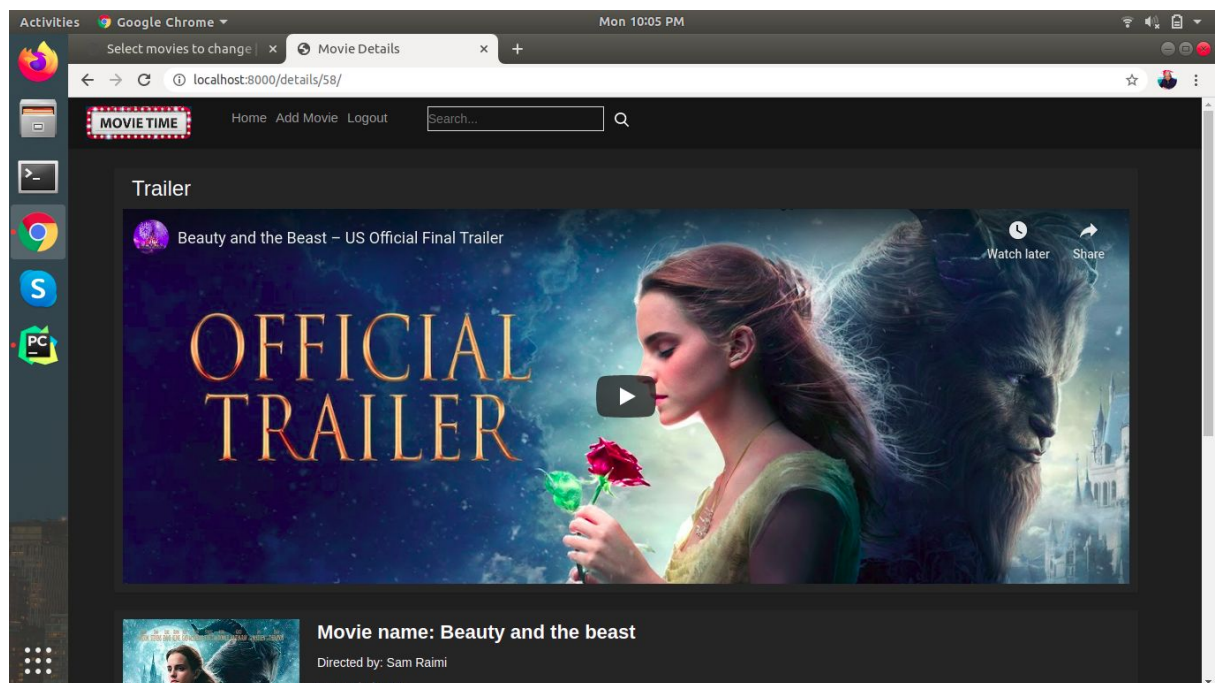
Activities Google Chrome ▾ Mon 10:05 PM

Select movies to change | × Movie Details ×

localhost:8000/details/58/

MOVIE TIME

Home Add Movie Logout

Search...

Trailer

Beauty and the Beast – US Official Final Trailer

Watch later

Share

OFFICIAL TRAILER

Movie name: Beauty and the beast

Directed by: Sam Raimi